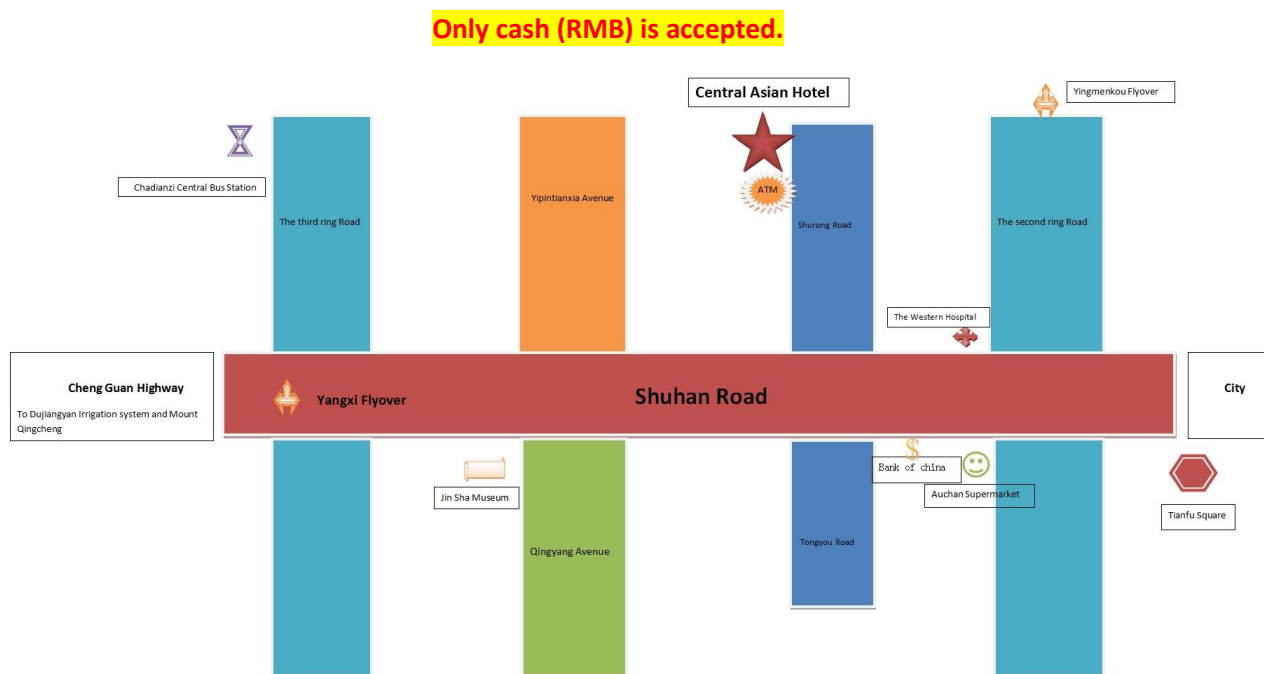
Only cash (RMB) is accepted.

Central Asian Hotel

Yingmenkou Flyover

Chadianzi Central Bus Station

The third ring Road

Yipintianxia Avenue

ATM

Shurong Road

The second ring Road

The Western Hospital

Cheng Guan Highway

To Dujiangyan Irrigation system and Mount Qingcheng

Yangxi Flyover

Shuhan Road

City

$

Bank of china

Auchan Supermarket

Jin Sha Museum

Tianfu Square

Qingyang Avenue

Tongyou Road